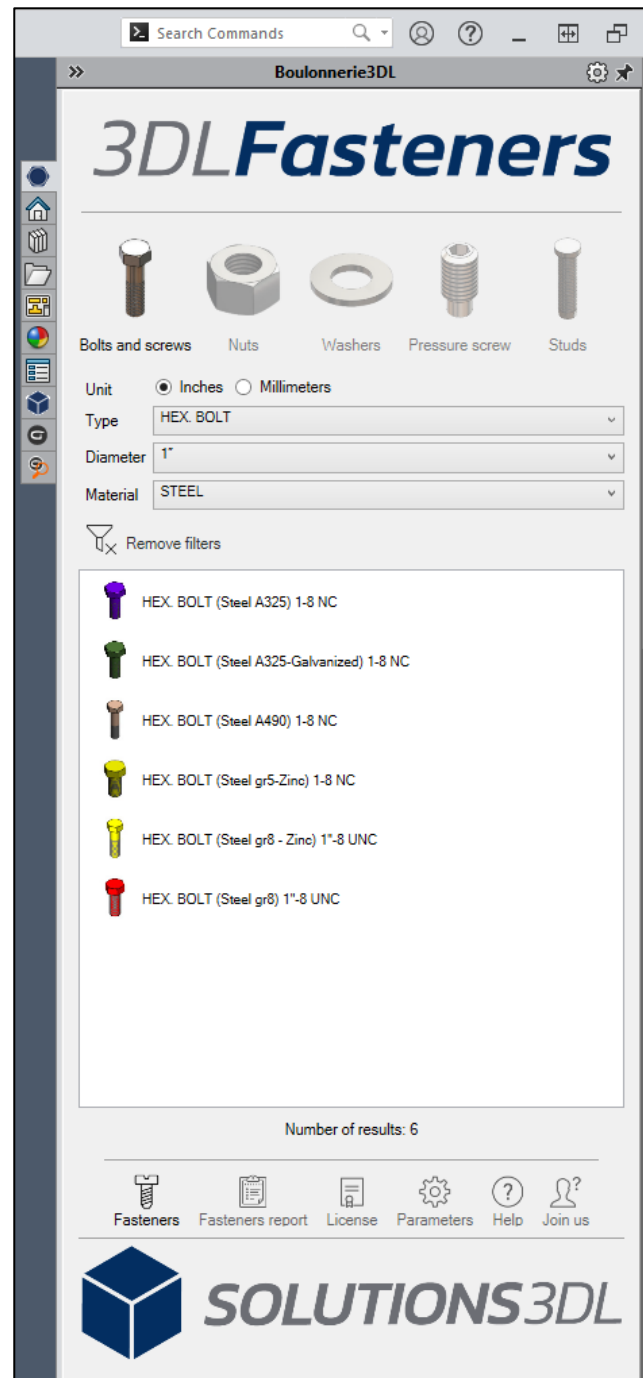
Search Commands

Boulonnerie3DL

3DLFasteners

Bolts and screws Nuts Washers Pressure screw Studs

Unit Inches Millimeters

Type HEX. BOLT

Diameter 1"

Material STEEL

Remove filters

HEX. BOLT (Steel A325) 1-8 NC

HEX. BOLT (Steel A325-Galvanized) 1-8 NC

HEX. BOLT (Steel A490) 1-8 NC

HEX. BOLT (Steel gr5-Zinc) 1-8 NC

HEX. BOLT (Steel gr8 - Zinc) 1"-8 UNC

HEX. BOLT (Steel gr8) 1"-8 UNC

Number of results: 6

Fasteners Fasteners report License Parameters Help Join us

SOLUTIONS3DL